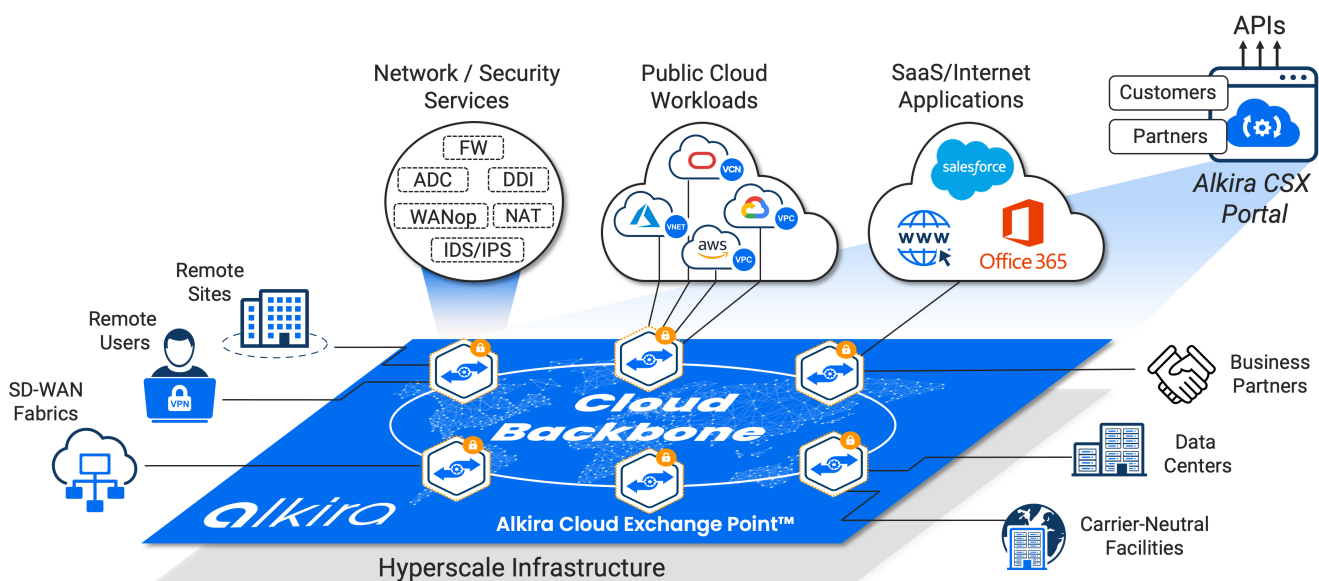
APIs

Customers

Partners

Alkira CSX Portal

Network / Security Services

FW

ADC

DDI

WANop

NAT

IDS/IPS

Public Cloud Workloads

VCN

VNET

VPC

aws

VPC

SaaS/Internet Applications

salesforce

www

Office 365

Remote Sites

Remote Users

VPN

SD-WAN Fabrics

Cloud Backbone

alkira

Alkira Cloud Exchange Point™

Business Partners

Data Centers

Carrier-Neutral Facilities

Hyperscale Infrastructure